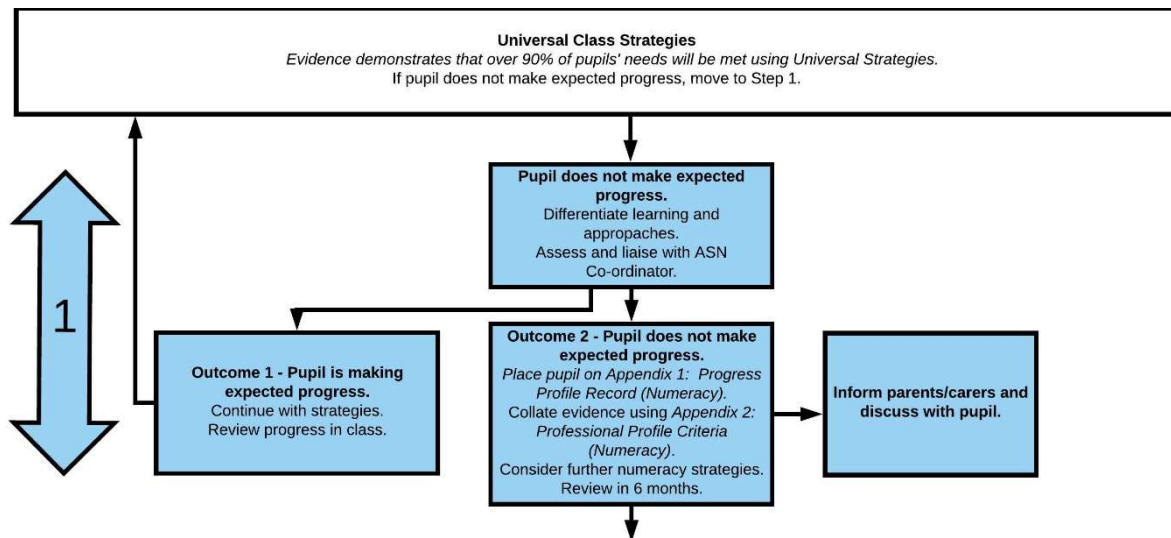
**Universal Class Strategies**
*Evidence demonstrates that over 90% of pupils' needs will be met using Universal Strategies.*
If pupil does not make expected progress, move to Step 1.

1

**Pupil does not make expected progress.**
Differentiate learning and appropaches.
Assess and liaise with ASN Co-ordinator.

**Outcome 1 - Pupil is making expected progress.**
Continue with strategies.
Review progress in class.

**Outcome 2 - Pupil does not make expected progress.**
*Place pupil on Appendix 1: Progress Profile Record (Numeracy).*
Collate evidence using *Appendix 2: Professional Profile Criteria (Numeracy).*
Consider further numeracy strategies.
Review in 6 months.

**Inform parents/carers and discuss with pupil.**